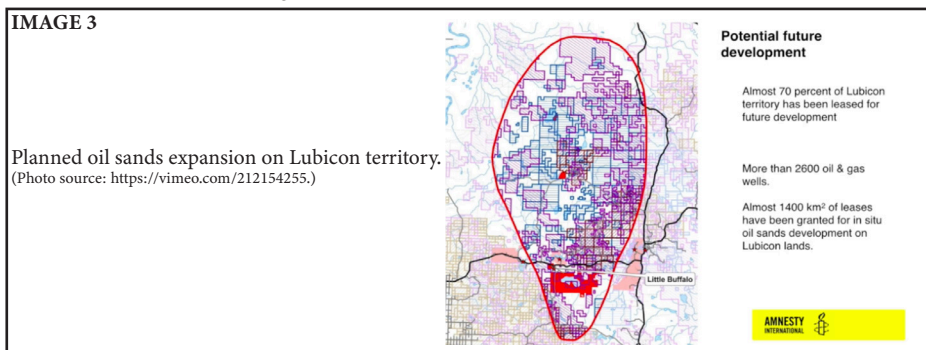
IMAGE 3

Planned oil sands expansion on Lubicon territory.
(Photo source: https://vimeo.com/212154255.)

Little Buffalo

Potential future development

Almost 70 percent of Lubicon territory has been leased for future development

More than 2600 oil & gas wells.

Almost 1400 km² of leases have been granted for in situ oil sands development on Lubicon lands.

AMNESTY INTERNATIONAL